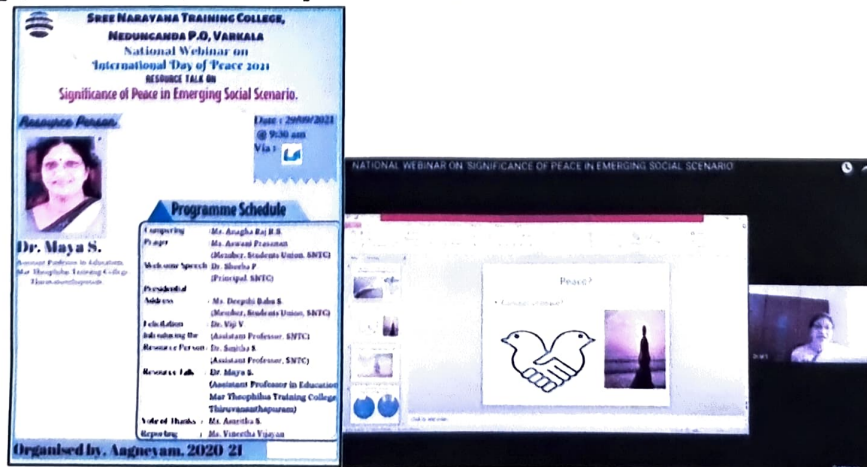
Sree Narayana Training College, Nedunganda P.O, Varkala
National Webinar on
International Day of Peace 2021
RESOURCE TALK ON
Significance of Peace in Emerging Social Scenario.

Resource Person.

Date : 29/09/2021
@ 9:30 am
Via :

Dr. Maya S.
Assistant Professor in Education
Mar Theophilus Training College
Thiruvananthapuram

Programme Schedule

| | |
|---|---|
| Compering | : Ms. Anagha Raj R.S. |
| Prayer | : Ms. Aswani Prasanan (Member, Students Union, SNTC) |
| Welcome Speech | : Dr. Sheeba P (Principal, SNTC) |
| Presidential Address | : Ms. Deepthi Babu S. (Member, Students Union, SNTC) |
| Felicitation | : Dr. Viji V (Assistant Professor, SNTC) |
| Introducing the Resource Person | : Dr. Sajitha S (Assistant Professor, SNTC) |
| Resource Talk | : Dr. Maya S. (Assistant Professor in Education Mar Theophilus Training College Thiruvananthapuram) |
| Vote of Thanks | : Ms. Ameetha S. |
| Reporting | : Ms. Vineetha Vijayan |

Organised by, Aagneyam, 2020-21

NATIONAL WEBINAR ON 'SIGNIFICANCE OF PEACE IN EMERGING SOCIAL SCENARIO'

Peace?

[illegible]